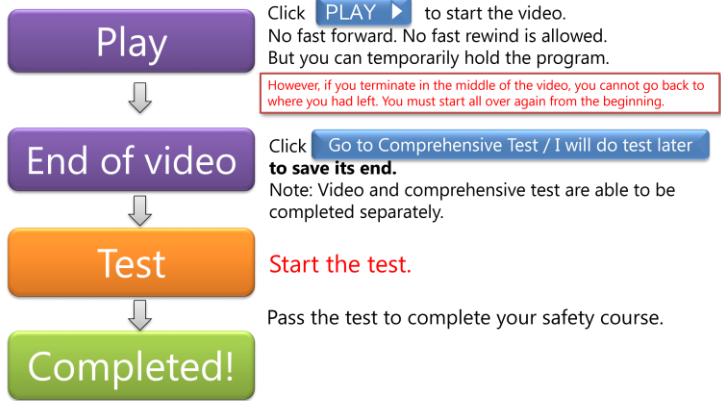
Play

Click PLAY to start the video.
No fast forward. No fast rewind is allowed.
But you can temporarily hold the program.

However, if you terminate in the middle of the video, you cannot go back to where you had left. You must start all over again from the beginning.

End of video

Click Go to Comprehensive Test / I will do test later **to save its end.**
Note: Video and comprehensive test are able to be completed separately.

Test

Start the test.

Pass the test to complete your safety course.

Completed!